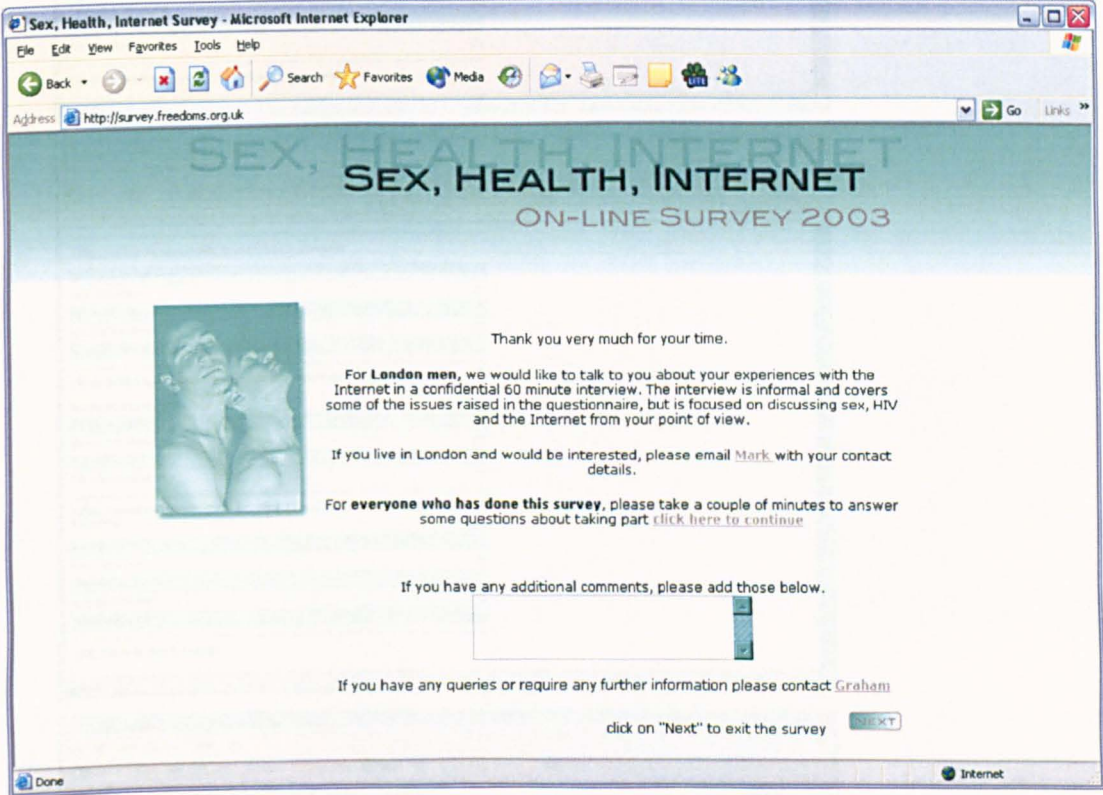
Sex, Health, Internet Survey - Microsoft Internet Explorer

File Edit View Favorites Tools Help

Back Search Favorites Media

Address http://survey.freedoms.org.uk

Go Links »

SEX, HEALTH, INTERNET

SEX, HEALTH, INTERNET
ON-LINE SURVEY 2003

Thank you very much for your time.

For **London men**, we would like to talk to you about your experiences with the Internet in a confidential 60 minute interview. The interview is informal and covers some of the issues raised in the questionnaire, but is focused on discussing sex, HIV and the Internet from your point of view.

If you live in London and would be interested, please email Mark with your contact details.

For **everyone who has done this survey**, please take a couple of minutes to answer some questions about taking part click here to continue

If you have any additional comments, please add those below.

If you have any queries or require any further information please contact Graham

click on "Next" to exit the survey NEXT

Done

Internet